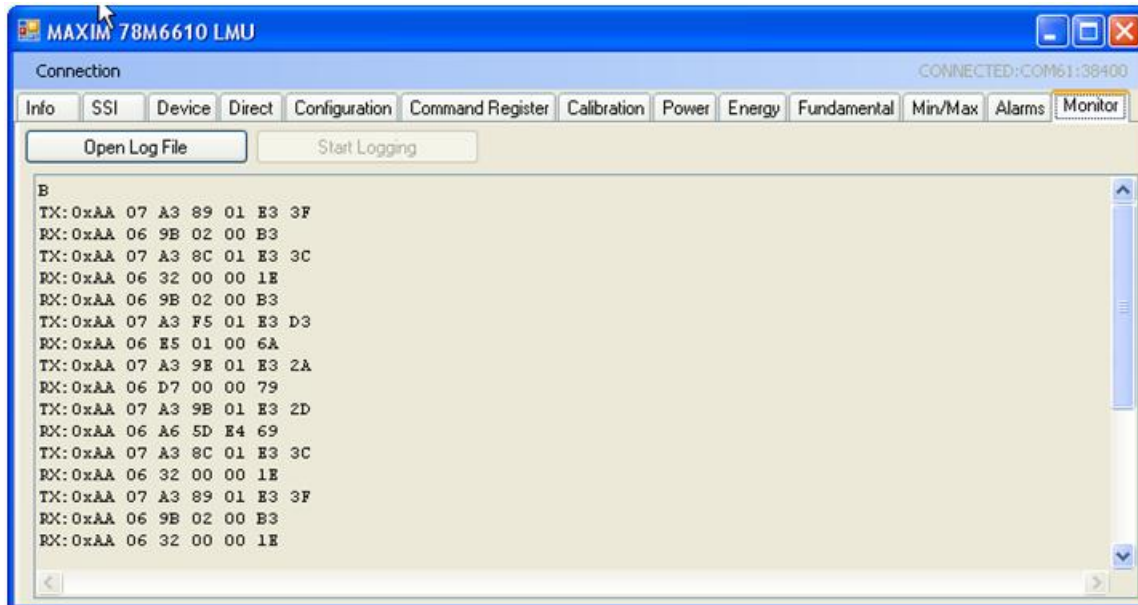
MAXIM 78M6610 LMU

Connection

CONNECTED:COM61:38400

Info | SSI | Device | Direct | Configuration | Command Register | Calibration | Power | Energy | Fundamental | Min/Max | Alarms | Monitor

Open Log File

Start Logging

B
TX:0xAA 07 A3 89 01 E3 3F
RX:0xAA 06 9B 02 00 B3
TX:0xAA 07 A3 8C 01 E3 3C
RX:0xAA 06 32 00 00 1E
RX:0xAA 06 9B 02 00 B3
TX:0xAA 07 A3 F5 01 E3 D3
RX:0xAA 06 E5 01 00 6A
TX:0xAA 07 A3 9E 01 E3 2A
RX:0xAA 06 D7 00 00 79
TX:0xAA 07 A3 9B 01 E3 2D
RX:0xAA 06 A6 5D E4 69
TX:0xAA 07 A3 8C 01 E3 3C
RX:0xAA 06 32 00 00 1E
TX:0xAA 07 A3 89 01 E3 3F
RX:0xAA 06 9B 02 00 B3
RX:0xAA 06 32 00 00 1E